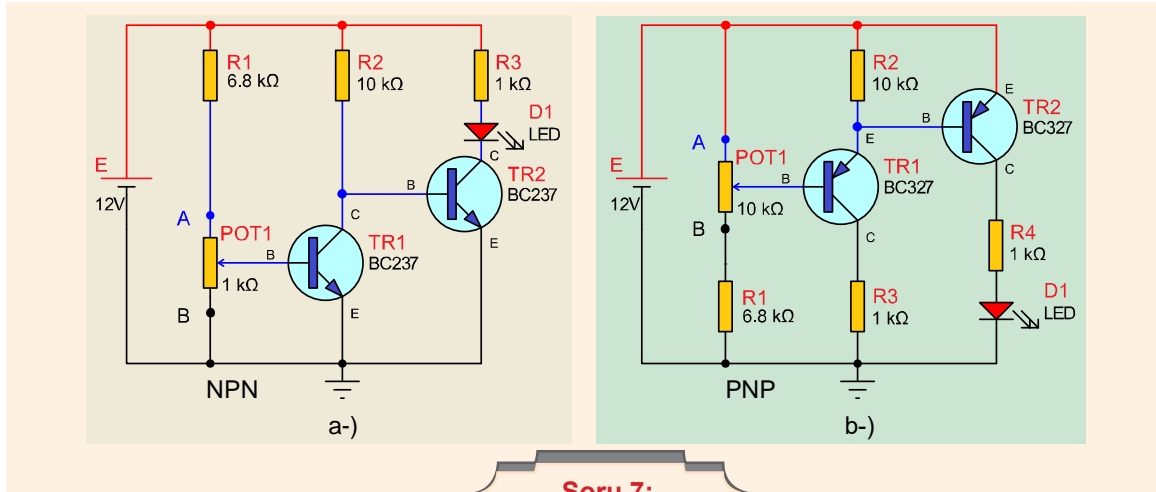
R1
6.8 kΩ
R2
10 kΩ
R3
1 kΩ
D1
LED
C
TR2
BC237
B
E
E
12V
A
POT1
1 kΩ
B
C
B
TR1
BC237
E
B
NPN
a-)

R2
10 kΩ
E
TR2
BC327
B
A
E
POT1
B
TR1
BC327
C
E
12V
10 kΩ
B
C
R4
1 kΩ
R1
6.8 kΩ
R3
1 kΩ
D1
LED
PNP
b-)

Soru 7: